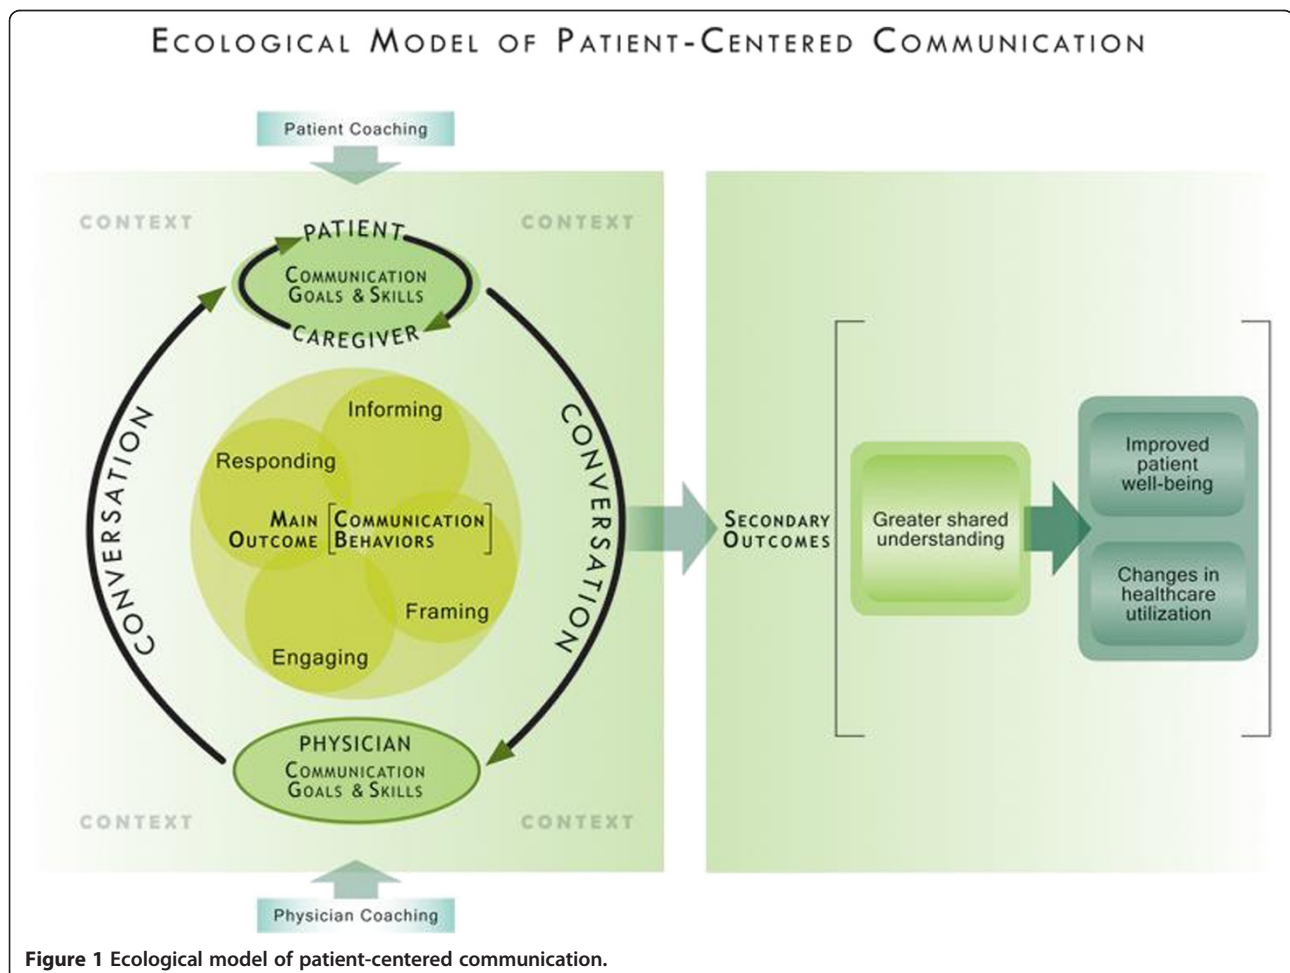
ECOLOGICAL MODEL OF PATIENT-CENTERED COMMUNICATION

Patient Coaching

CONTEXT

CONTEXT

PATIENT

COMMUNICATION GOALS & SKILLS

CAREGIVER

CONVERSATION

CONVERSATION

Informing

Responding

MAIN OUTCOME [COMMUNICATION BEHAVIORS]

Framing

Engaging

PHYSICIAN

COMMUNICATION GOALS & SKILLS

CONTEXT

CONTEXT

Physician Coaching

SECONDARY OUTCOMES

Greater shared understanding

Improved patient well-being

Changes in healthcare utilization

Figure 1 Ecological model of patient-centered communication.